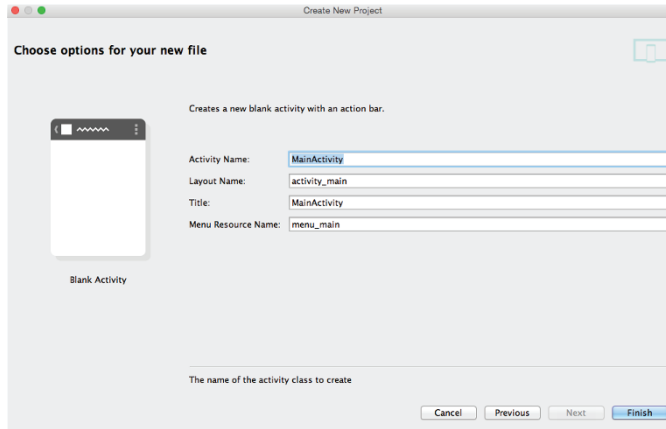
Create New Project

Choose options for your new file

Creates a new blank activity with an action bar.

Activity Name: MainActivity
Layout Name: activity_main
Title: MainActivity
Menu Resource Name: menu_main

Blank Activity

The name of the activity class to create

Cancel Previous Next Finish